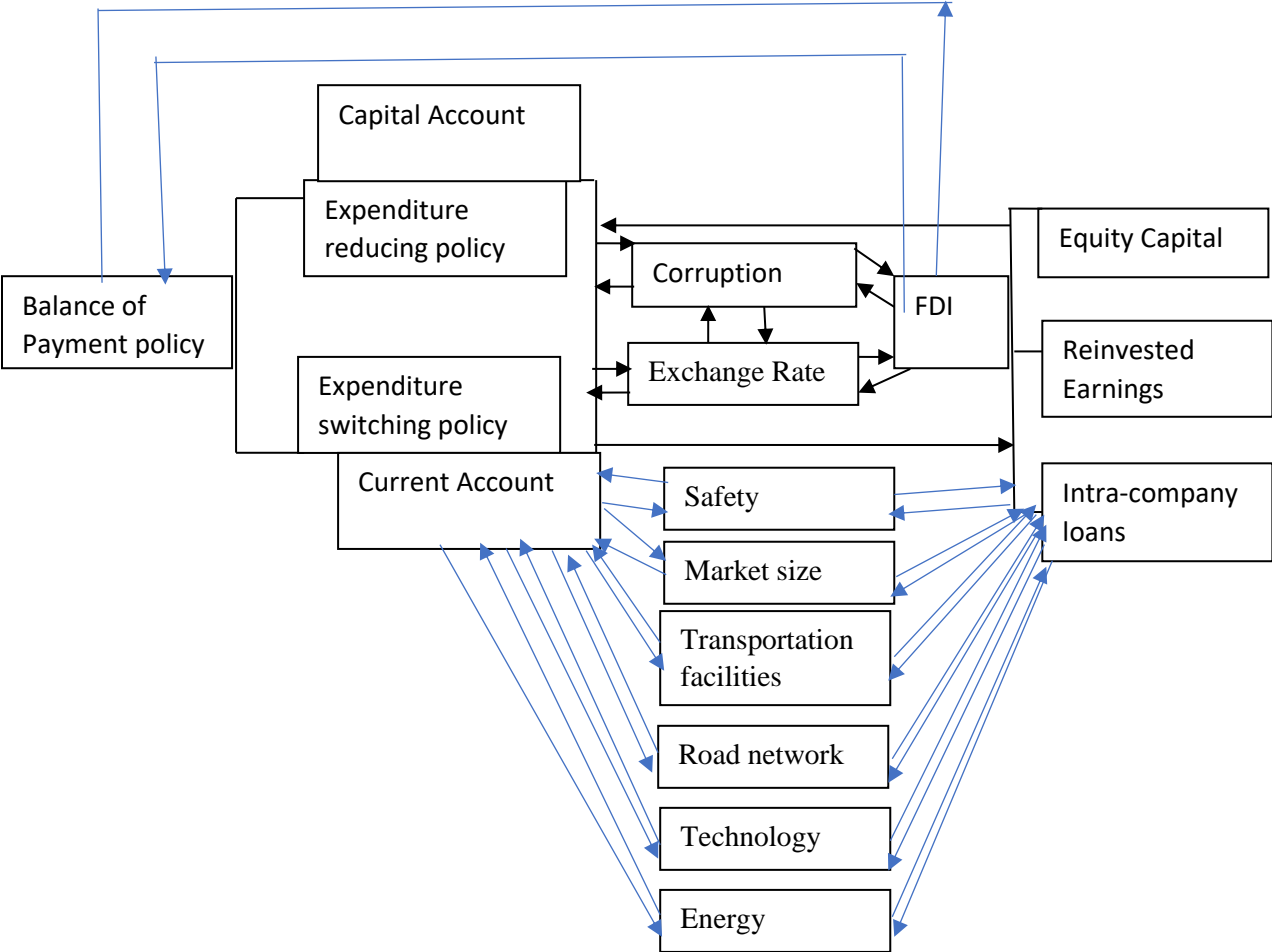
Capital Account

Expenditure reducing policy

Balance of Payment policy

Expenditure switching policy

Current Account

Corruption

Exchange Rate

FDI

Equity Capital

Reinvested Earnings

Intra-company loans

Safety

Market size

Transportation facilities

Road network

Technology

Energy